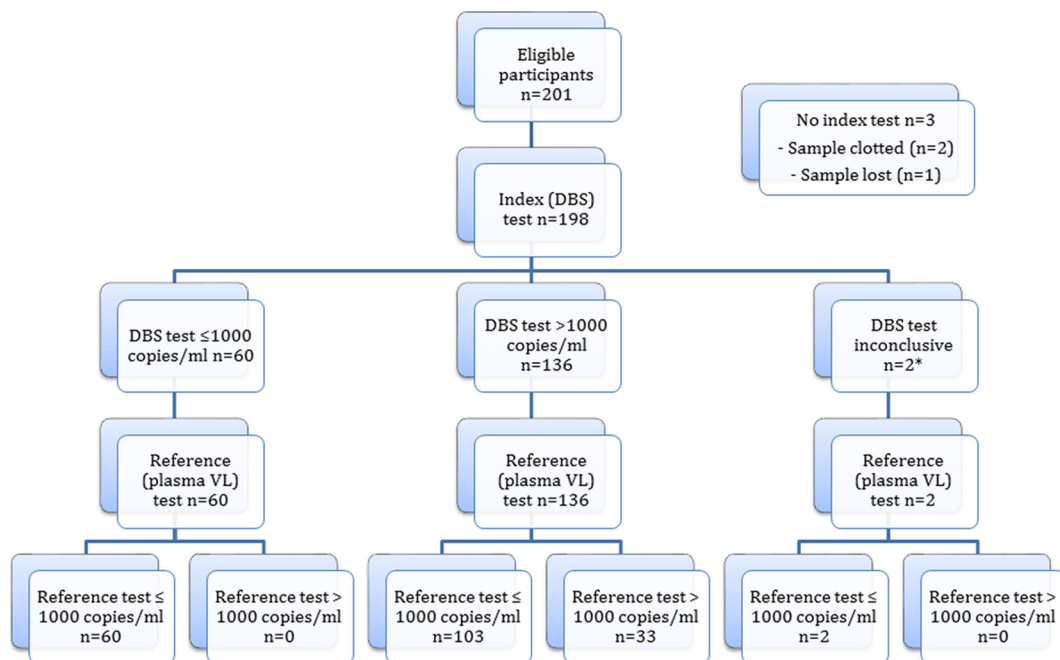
Eligible participants n=201

No index test n=3
- Sample clotted (n=2)
- Sample lost (n=1)

Index (DBS) test n=198

DBS test ≤1000 copies/ml n=60

DBS test >1000 copies/ml n=136

DBS test inconclusive n=2*

Reference (plasma VL) test n=60

Reference (plasma VL) test n=136

Reference (plasma VL) test n=2

Reference test ≤ 1000 copies/ml n=60

Reference test > 1000 copies/ml n=0

Reference test ≤ 1000 copies/ml n=103

Reference test > 1000 copies/ml n=33

Reference test ≤ 1000 copies/ml n=2

Reference test > 1000 copies/ml n=0